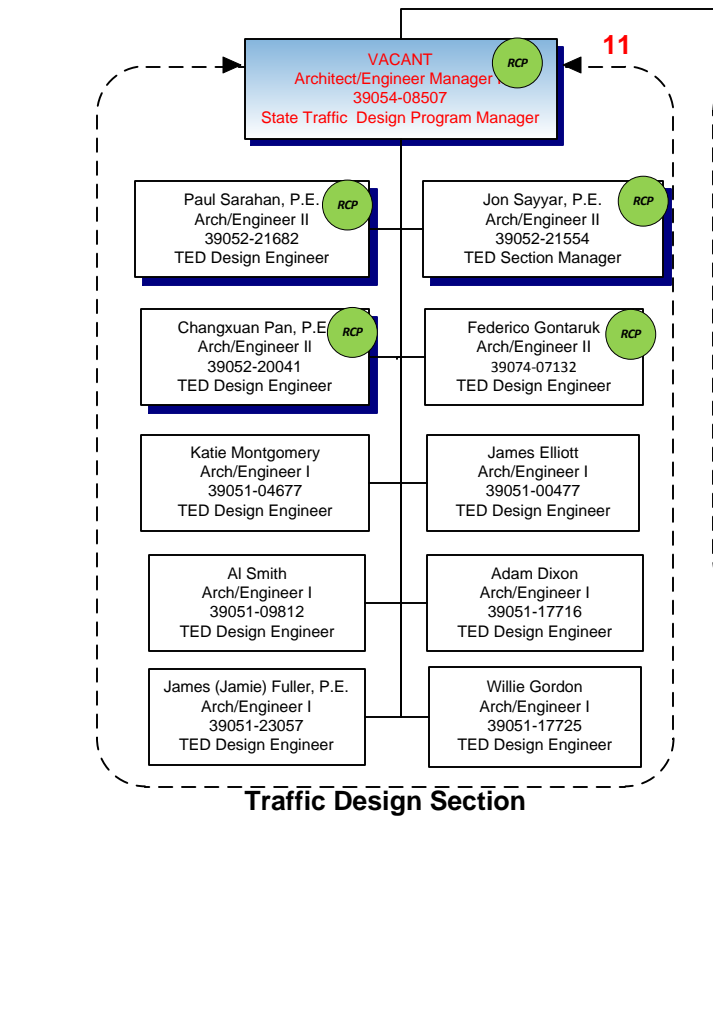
11

VACANT
Architect/Engineer Manager I
39054-08507
State Traffic Design Program Manager

RCP

Paul Sarahan, P.E.
Arch/Engineer II
39052-21682
TED Design Engineer

RCP

Jon Sayyar, P.E.
Arch/Engineer II
39052-21554
TED Section Manager

RCP

Changxuan Pan, P.E.
Arch/Engineer II
39052-20041
TED Design Engineer

RCP

Federico Gontaruk
Arch/Engineer II
39074-07132
TED Design Engineer

RCP

Katie Montgomery
Arch/Engineer I
39051-04677
TED Design Engineer

James Elliott
Arch/Engineer I
39051-00477
TED Design Engineer

Al Smith
Arch/Engineer I
39051-09812
TED Design Engineer

Adam Dixon
Arch/Engineer I
39051-17716
TED Design Engineer

James (Jamie) Fuller, P.E.
Arch/Engineer I
39051-23057
TED Design Engineer

Willie Gordon
Arch/Engineer I
39051-17725
TED Design Engineer

Traffic Design Section